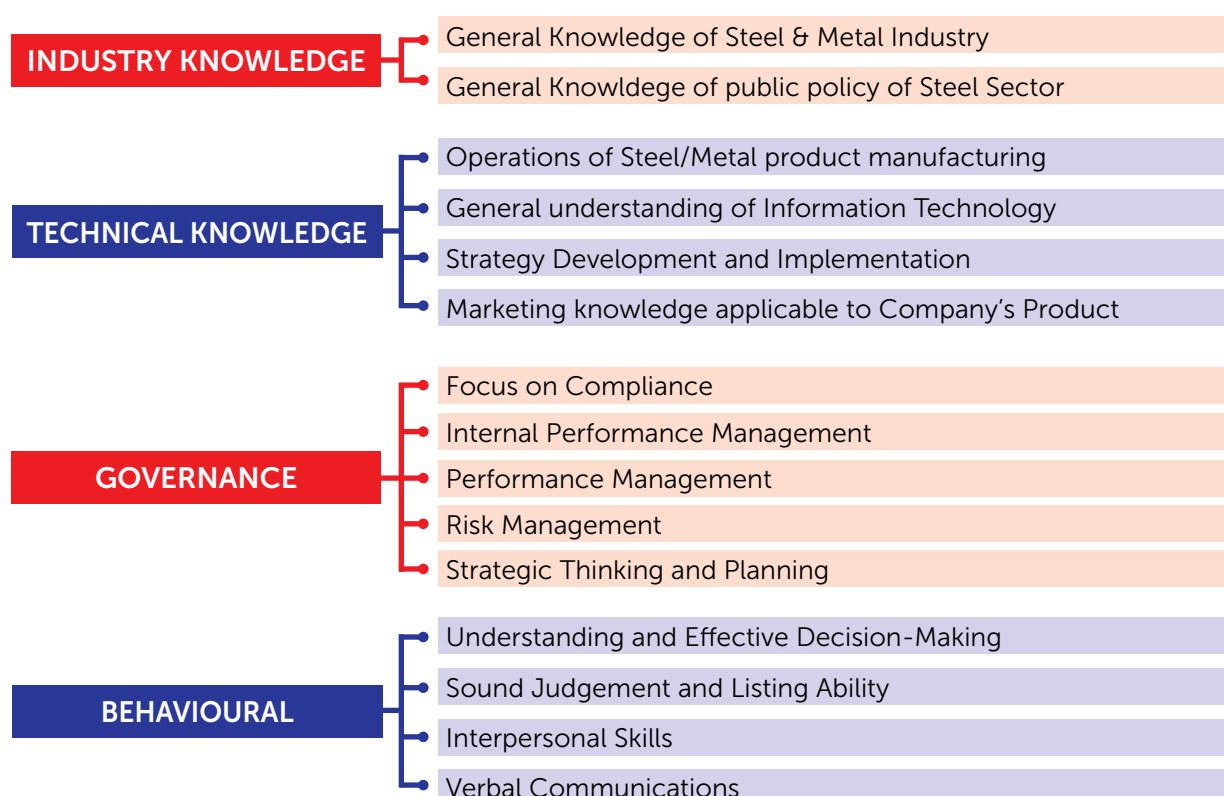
INDUSTRY KNOWLEDGE

General Knowledge of Steel & Metal Industry

General Knowldege of public policy of Steel Sector

TECHNICAL KNOWLEDGE

Operations of Steel/Metal product manufacturing

General understanding of Information Technology

Strategy Development and Implementation

Marketing knowledge applicable to Company's Product

GOVERNANCE

Focus on Compliance

Internal Performance Management

Performance Management

Risk Management

Strategic Thinking and Planning

BEHAVIOURAL

Understanding and Effective Decision-Making

Sound Judgement and Listing Ability

Interpersonal Skills

Verbal Communications